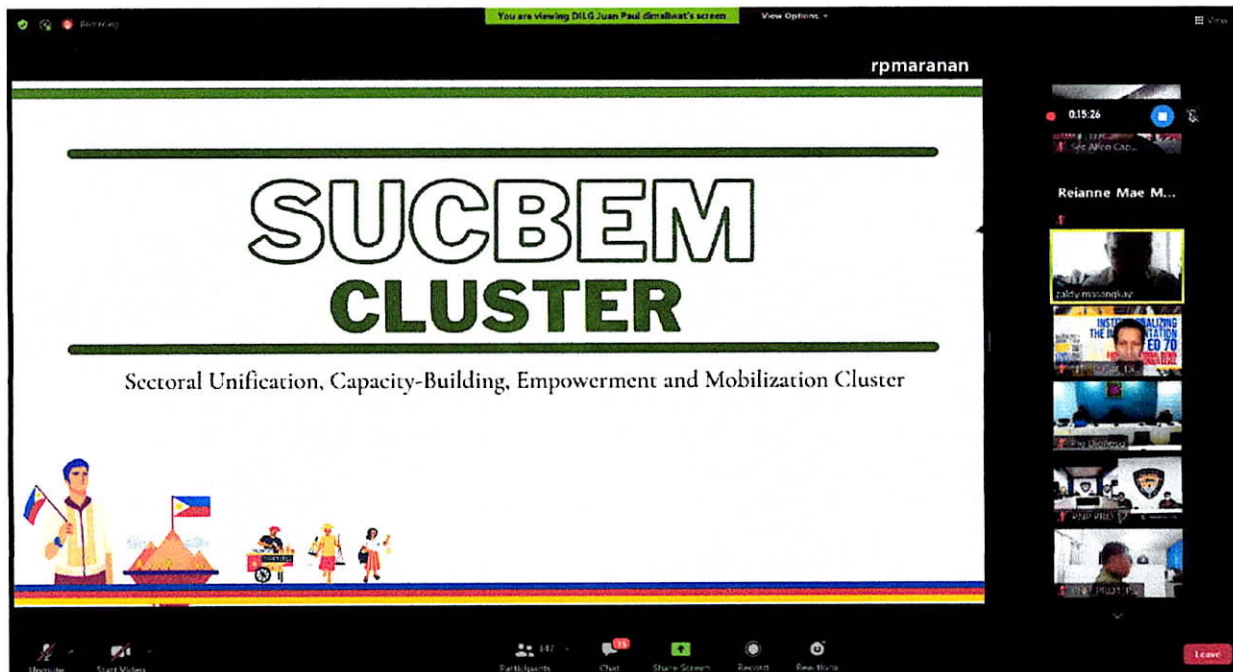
Recording

You are viewing DILG Juan Paul dimaliwat's screen

View Options

View

rpmaranan

SUCBEM

CLUSTER

Sectoral Unification, Capacity-Building, Empowerment and Mobilization Cluster

0:15:26

Sec Allen Cap...

Reianne Mae M...

zaldy masangkay

INSTITUTIONALIZING THE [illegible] EO 70

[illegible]

Pio Dioneso

PNP PRO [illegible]

PNP PRO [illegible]

Unmute

Start Video

Participants 147

Chat 15

Share Screen

Record

Reactions

Leave